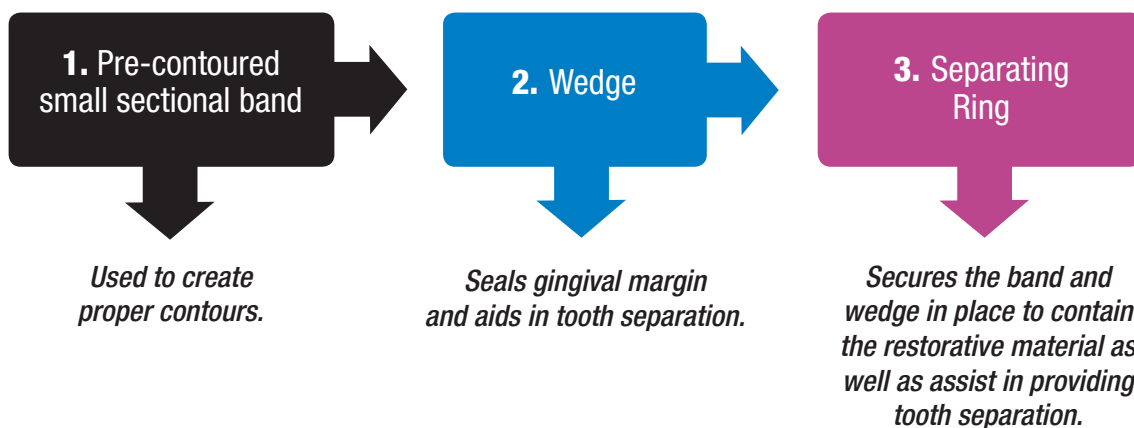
**1.** Pre-contoured small sectional band

**2.** Wedge

**3.** Separating Ring

*Used to create proper contours.*

*Seals gingival margin and aids in tooth separation.*

*Secures the band and wedge in place to contain the restorative material as well as assist in providing tooth separation.*